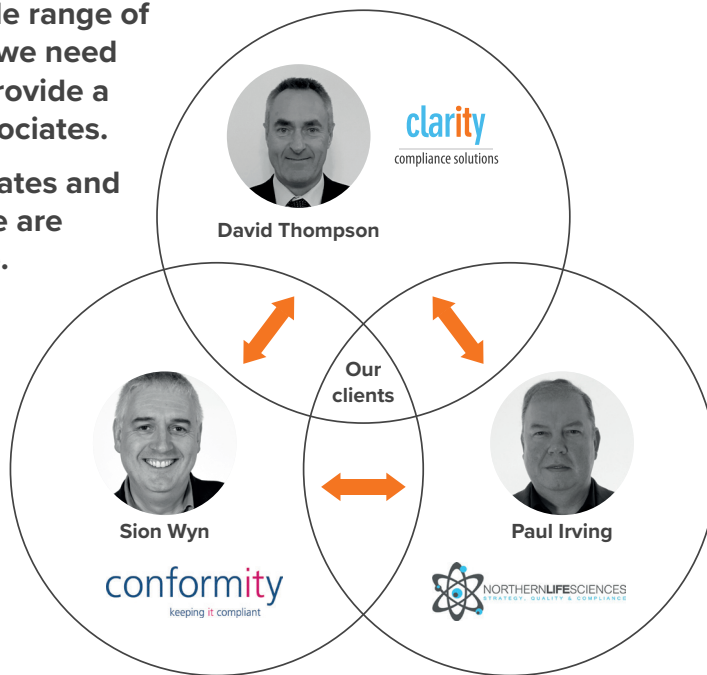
le range of
we need
rovide a
ociates.

ates and
e are
.

clarity
compliance solutions

David Thompson

Our
clients

Sion Wyn

Paul Irving

conformity
keeping it compliant

NORTHERNLIFESCIENCES
STRATEGY, QUALITY & COMPLIANCE